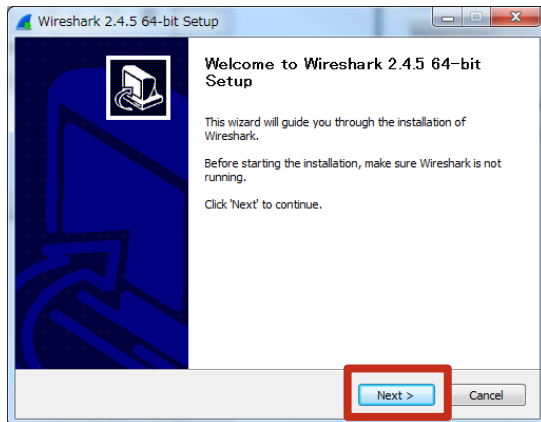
Wireshark 2.4.5 64-bit Setup

Welcome to Wireshark 2.4.5 64-bit Setup

This wizard will guide you through the installation of Wireshark.

Before starting the installation, make sure Wireshark is not running.

Click 'Next' to continue.

Next >

Cancel